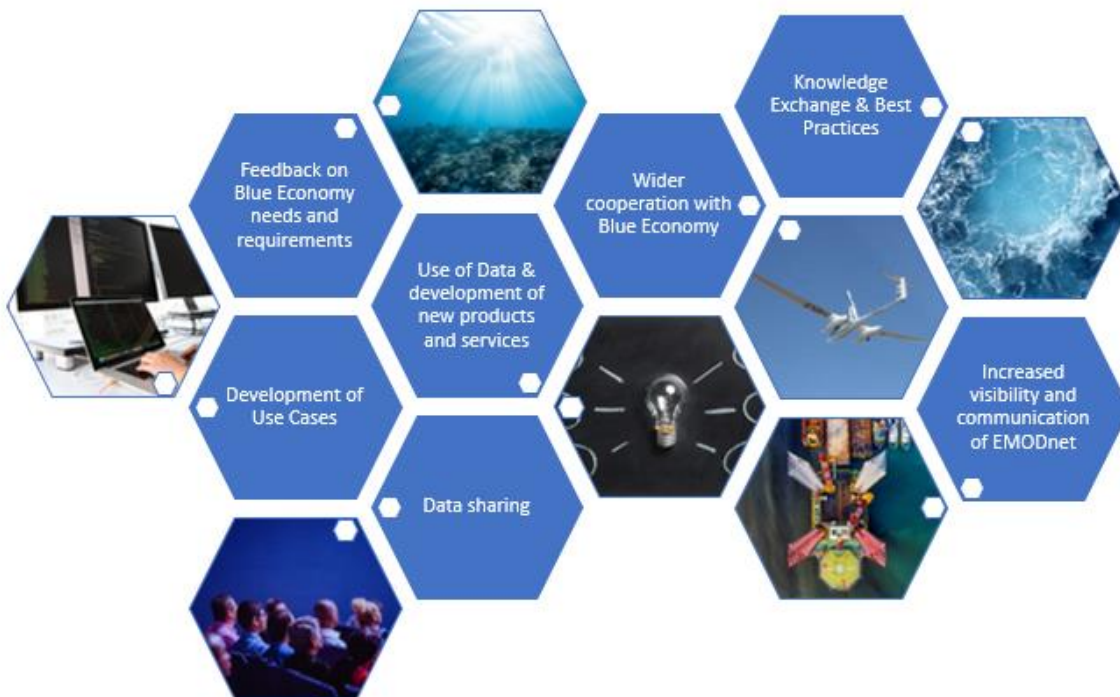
Knowledge Exchange & Best Practices

Feedback on Blue Economy needs and requirements

Wider cooperation with Blue Economy

Use of Data & development of new products and services

Development of Use Cases

Increased visibility and communication of EMODnet

Data sharing